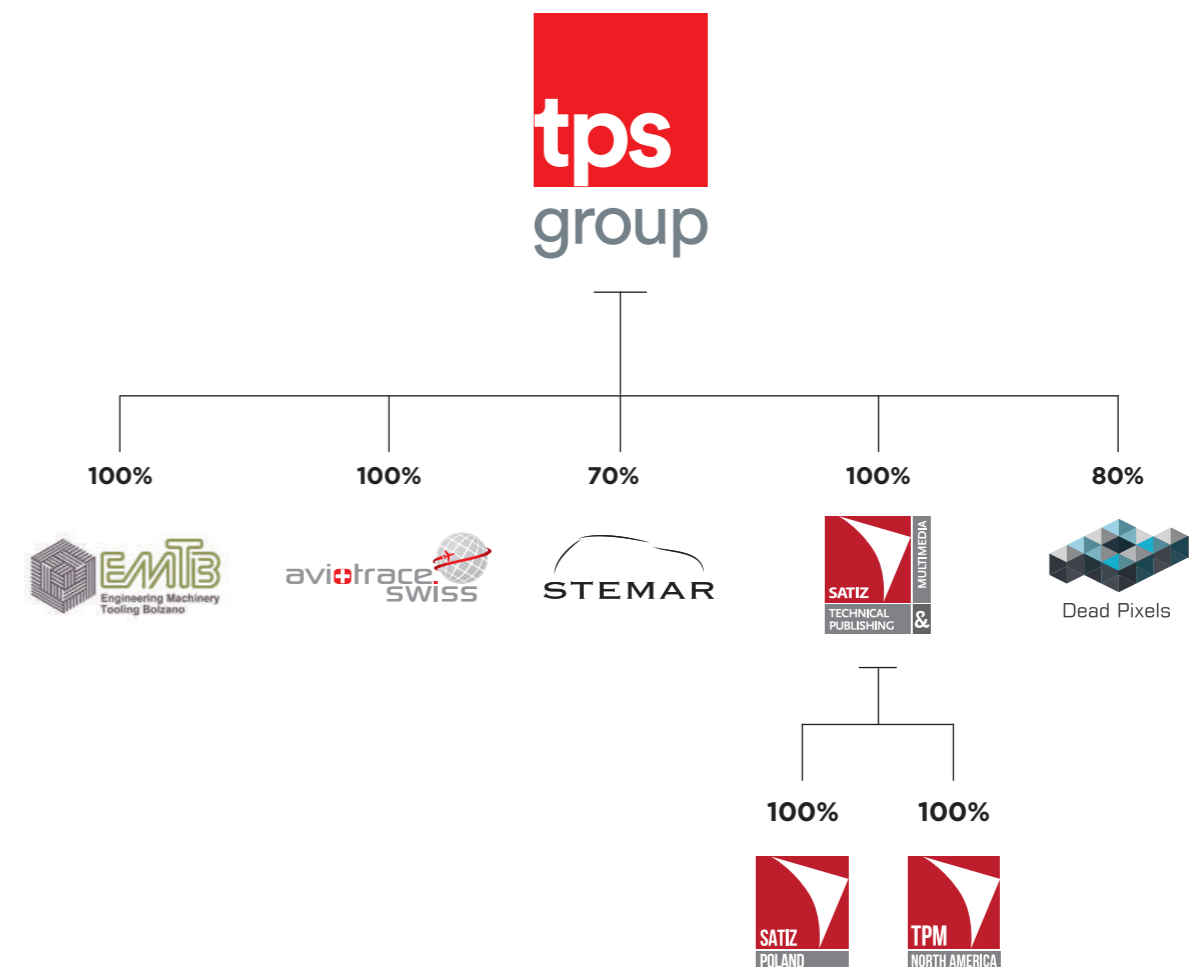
tps
group

100%
100%
70%
100%
80%

EMTB
Engineering Machinery
Tooling Bolzano

aviotrace
swiss

STEMAR

SATIZ
MULTIMEDIA
TECHNICAL PUBLISHING
&

Dead Pixels

100%
100%

SATIZ
POLAND

TPM
NORTH AMERICA